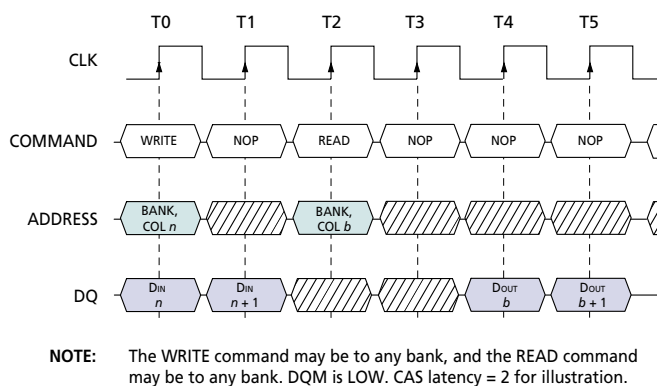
T0 T1 T2 T3 T4 T5

CLK

COMMAND WRITE NOP READ NOP NOP NOP

ADDRESS BANK, COL $n$ BANK, COL $b$

DQ $D_{IN}$ $n$ $D_{IN}$ $n+1$ $D_{OUT}$ $b$ $D_{OUT}$ $b+1$

NOTE: The WRITE command may be to any bank, and the READ command may be to any bank. DQM is LOW. CAS latency = 2 for illustration.